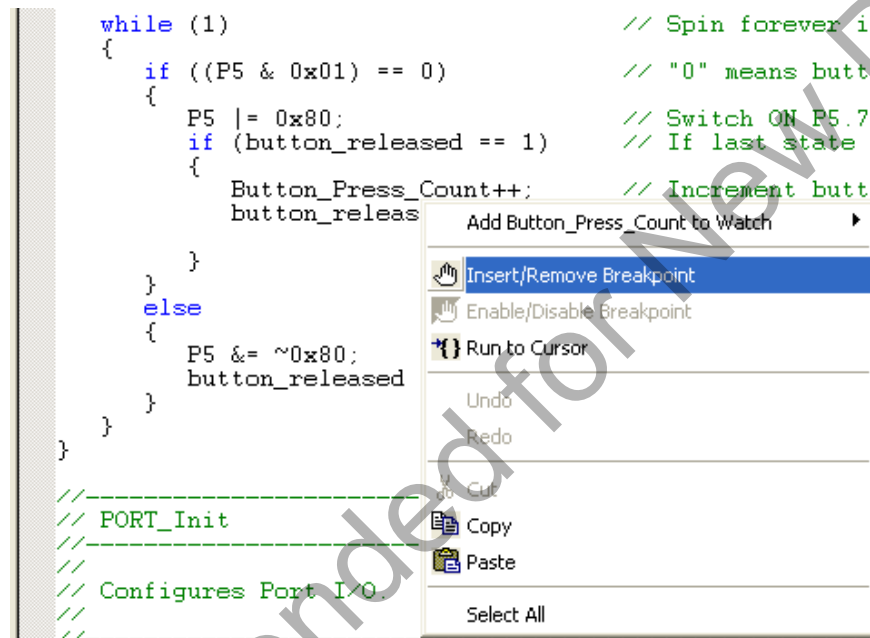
while (1)                          // Spin forever i
{
   if ((P5 & 0x01) == 0)           // "0" means butt
   {
      P5 |= 0x80;                  // Switch ON P5.7
      if (button_released == 1)    // If last state
      {
         Button_Press_Count++;     // Increment butt
         button_releas

      }
   }
   else
   {
      P5 &= ~0x80;
      button_released
   }
}
}

//----------------------
// PORT_Init
//----------------------
//
// Configures Port I/O.
//
//

Add Button_Press_Count to Watch
Insert/Remove Breakpoint
Enable/Disable Breakpoint
Run to Cursor
Undo
Redo
Cut
Copy
Paste
Select All

Not Recommended for New Designs